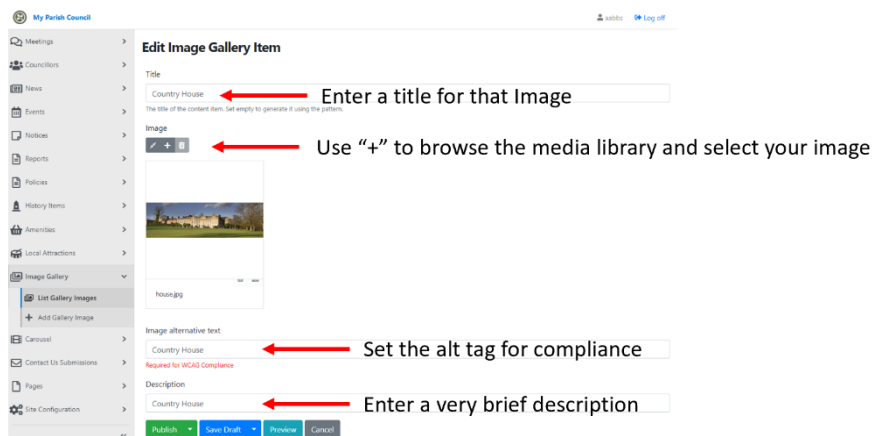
My Parish Council

admin Log off

Meetings
Councillors
News
Events
Notices
Reports
Policies
History Items
Amenities
Local Attractions
Image Gallery
List Gallery Images
+ Add Gallery Image
Carousel
Contact Us Submissions
Pages
Site Configuration

Edit Image Gallery Item

Title

Country House

The title of the content item. Set empty to generate it using the pattern.

Enter a title for that Image

Image

Use “+” to browse the media library and select your image

house.jpg

Image alternative text

Country House

Required for WCAG Compliance

Set the alt tag for compliance

Description

Country House

Enter a very brief description

Publish Save Draft Preview Cancel